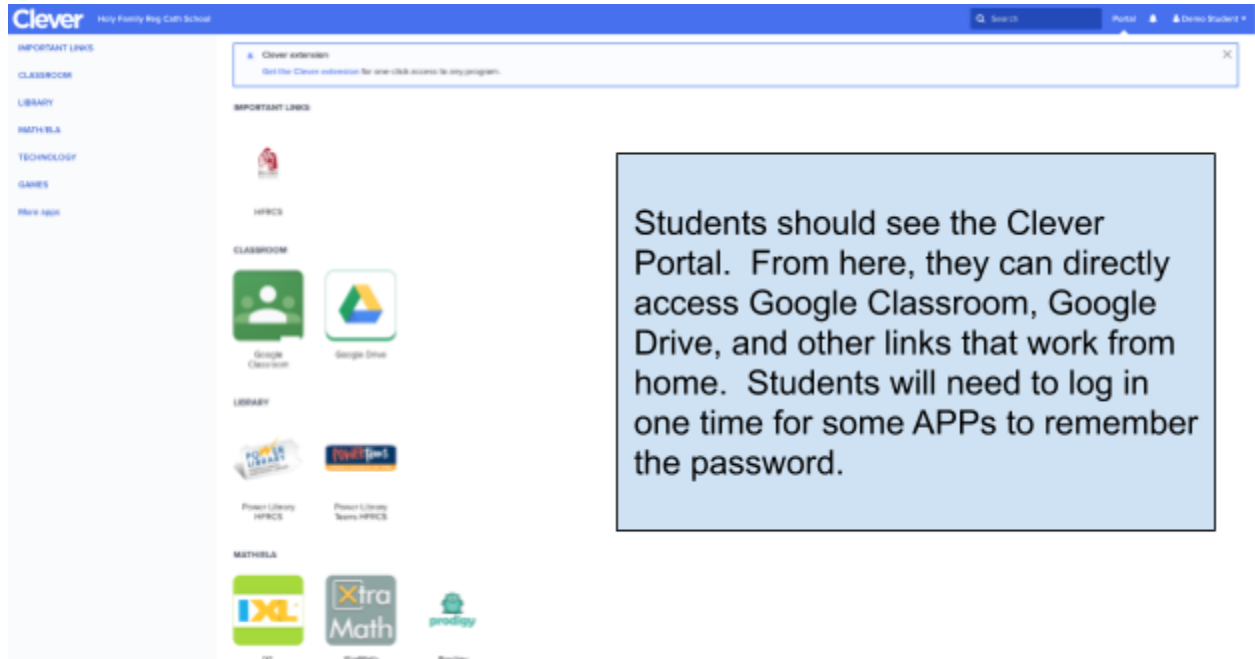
Clever Holy Family Reg Cath School

Search

Portal

Demo Student

IMPORTANT LINKS
CLASSROOM
LIBRARY
MATH/ELA
TECHNOLOGY
GAMES
More apps

Clever extension
Get the Clever extension for one-click access to any program.

IMPORTANT LINKS

HFRCS

CLASSROOM

Google Classroom

Google Drive

LIBRARY

Power Library HFRCS

Power Library Teens HFRCS

MATH/ELA

IXL

Xtra Math

prodigy

Students should see the Clever Portal. From here, they can directly access Google Classroom, Google Drive, and other links that work from home. Students will need to log in one time for some APPs to remember the password.